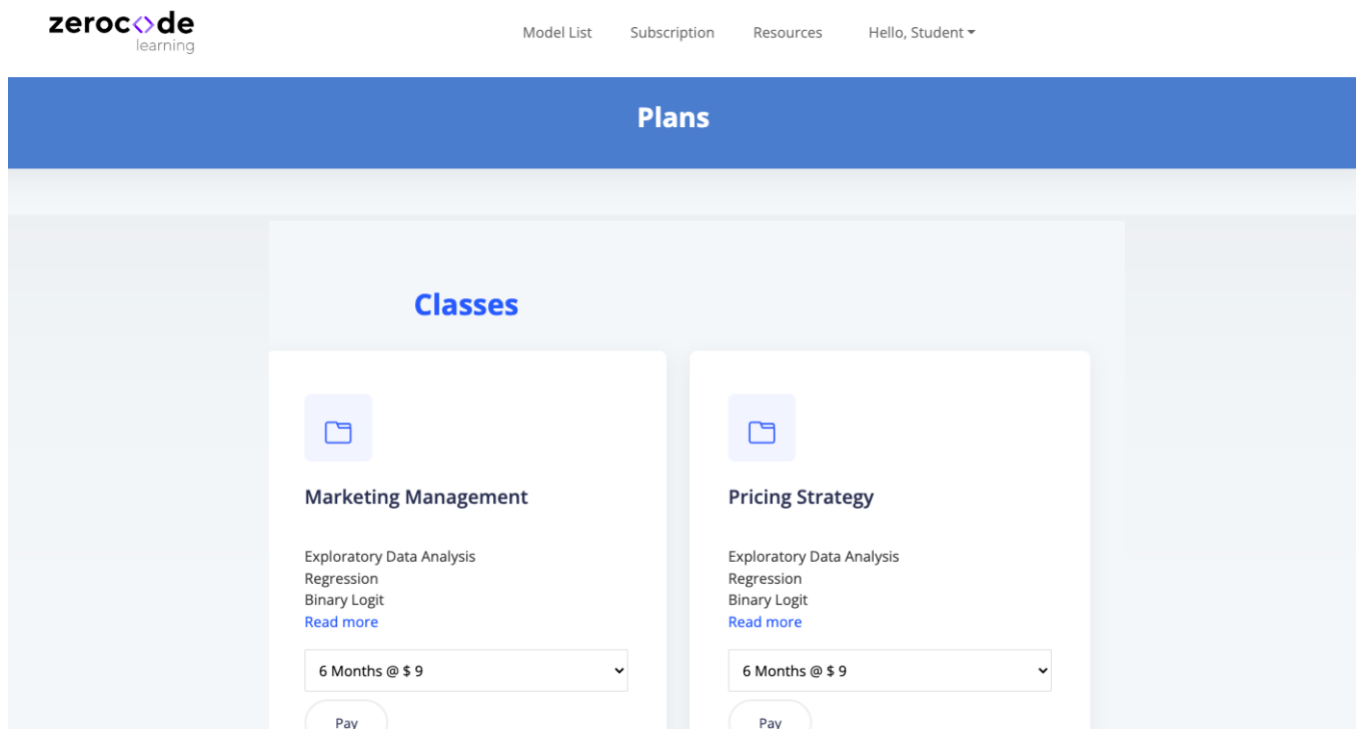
zerocode
learning

Model List Subscription Resources Hello, Student

Plans

Classes

Marketing Management

Exploratory Data Analysis
Regression
Binary Logit
Read more

6 Months @ $ 9

Pay

Pricing Strategy

Exploratory Data Analysis
Regression
Binary Logit
Read more

6 Months @ $ 9

Pay